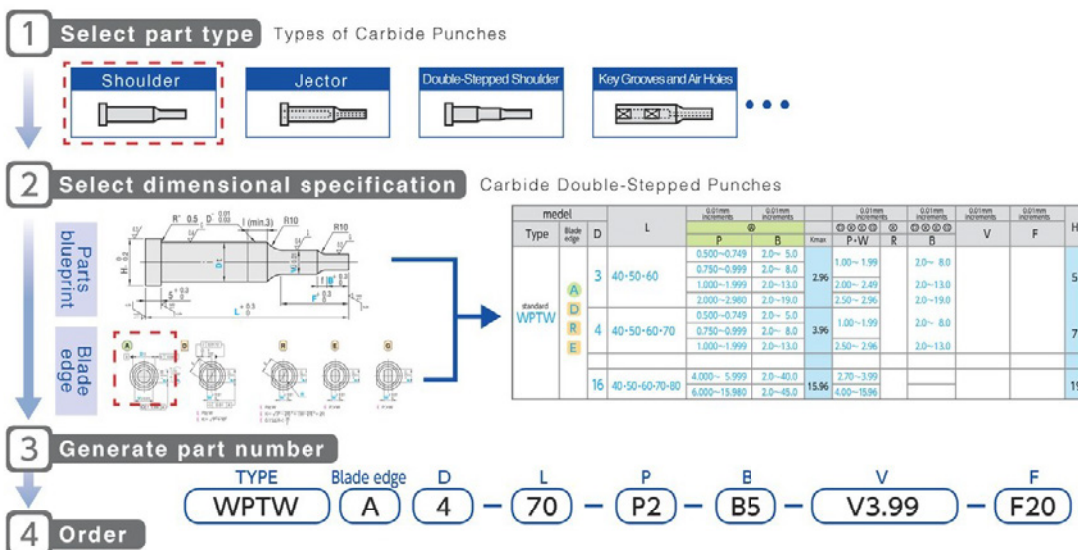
1 Select part type Types of Carbide Punches

Shoulder

Jector

Double-Stepped Shoulder

Key Grooves and Air Holes

2 Select dimensional specification Carbide Double-Stepped Punches

Parts blueprint

R* 0.5 D* 0.01 0 l (min.3) R10 R10 H L

Blade edge

A D R E G

| medel | | | L | 0.01mm increments P | 0.01mm increments B | Kmax | 0.01mm increments P·W | R | 0.01mm increments B | 0.01mm increments V | 0.01mm increments F | H |
|---|---|---|---|---|---|---|---|---|---|---|---|---|
| Type | Blade edge | D | | | | | | | | | | |
| standard WPTW | A D R E | 3 | 40·50·60 | 0.500~0.749 | 2.0~ 5.0 | 2.96 | 1.00~1.99 | | 2.0~ 8.0 | | | 5 |
| | | | | 0.750~0.999 | 2.0~ 8.0 | | | | | | | |
| | | | | 1.000~1.999 | 2.0~13.0 | | 2.00~2.49 | | 2.0~13.0 | | | |
| | | | | 2.000~2.980 | 2.0~19.0 | | 2.50~2.96 | | 2.0~19.0 | | | |
| | | 4 | 40·50·60·70 | 0.500~0.749 | 2.0~ 5.0 | 3.96 | 1.00~1.99 | | 2.0~ 8.0 | | | 7 |
| | | | | 0.750~0.999 | 2.0~ 8.0 | | | | | | | |
| | | | | 1.000~1.999 | 2.0~13.0 | | 2.50~2.96 | | 2.0~13.0 | | | |
| | | 16 | 40·50·60·70·80 | 4.000~ 5.999 | 2.0~40.0 | 15.96 | 2.70~3.99 | | | | | 1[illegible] |
| | | | | 6.000~15.980 | 2.0~45.0 | | 4.00~15.96 | | | | | |

3 Generate part number

TYPE WPTW Blade edge A D 4 – L 70 – P P2 – B B5 – V V3.99 – F F20

4 Order